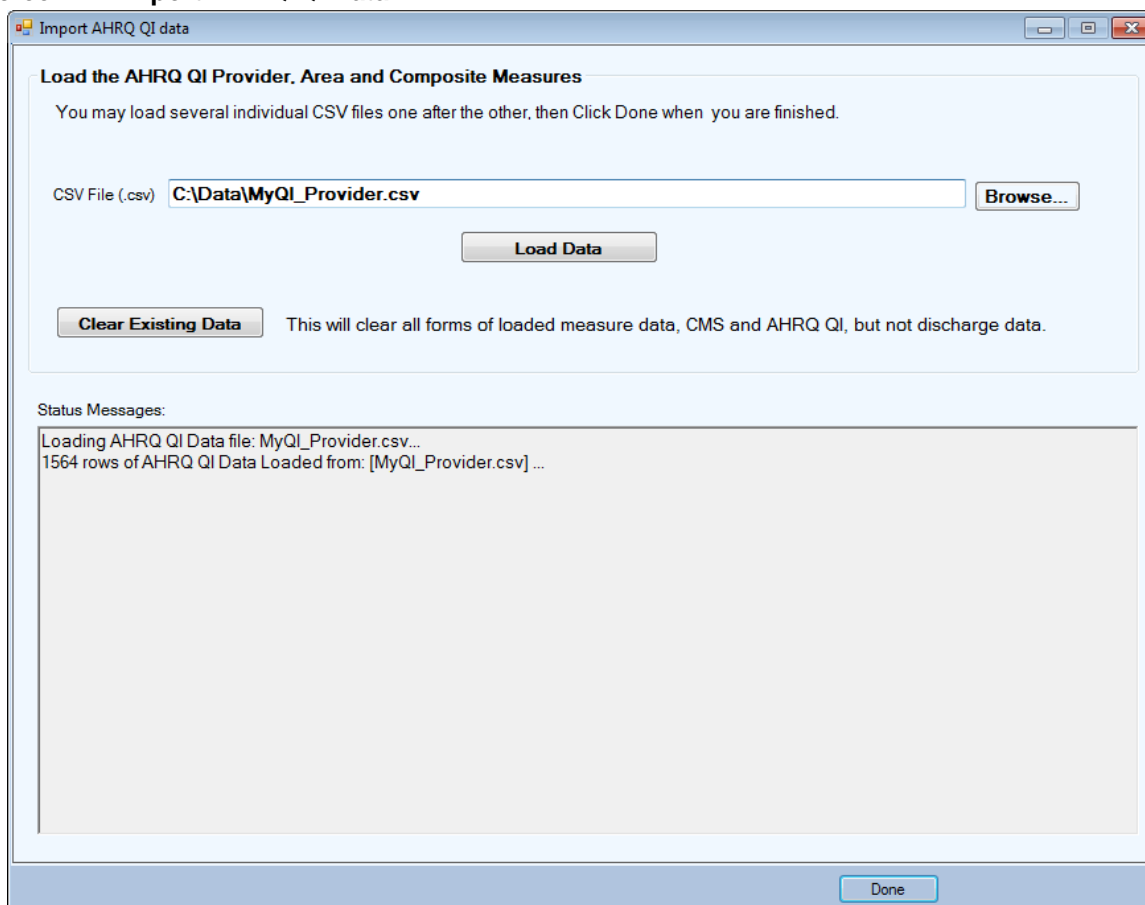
Import AHRQ QI data

Load the AHRQ QI Provider, Area and Composite Measures

You may load several individual CSV files one after the other, then Click Done when you are finished.

CSV File (.csv) C:\Data\MyQI_Provider.csv Browse...

Load Data

Clear Existing Data This will clear all forms of loaded measure data, CMS and AHRQ QI, but not discharge data.

Status Messages:

Loading AHRQ QI Data file: MyQI_Provider.csv...
1564 rows of AHRQ QI Data Loaded from: [MyQI_Provider.csv] ...

Done